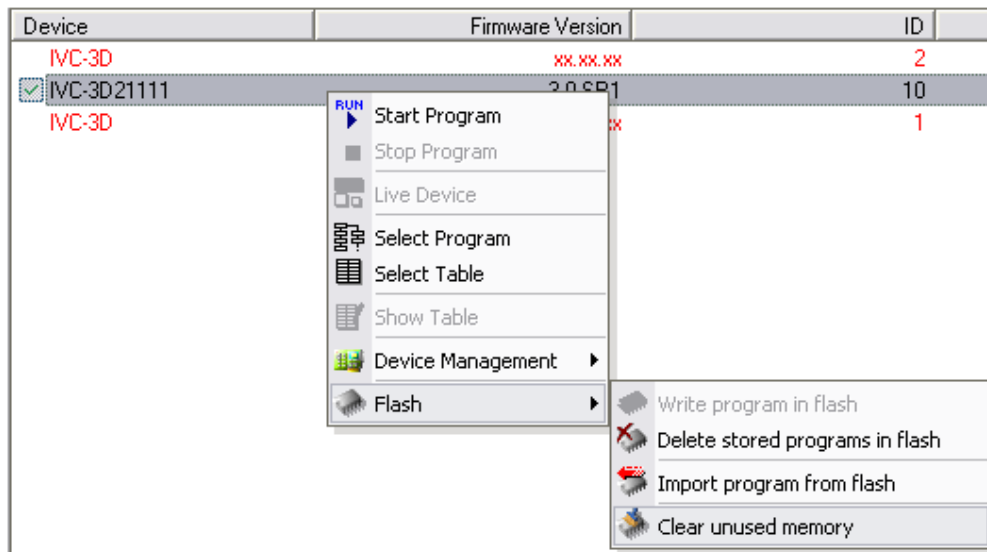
| Device | Firmware Version | ID |
|---|---|---|
| IVC-3D | xx.xx.xx | 2 |
| IVC-3D21111 | 3.0 SP1 | 10 |
| IVC-3D | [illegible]x | 1 |

RUN Start Program
Stop Program
Live Device
Select Program
Select Table
Show Table
Device Management
Flash

Write program in flash
Delete stored programs in flash
Import program from flash
Clear unused memory